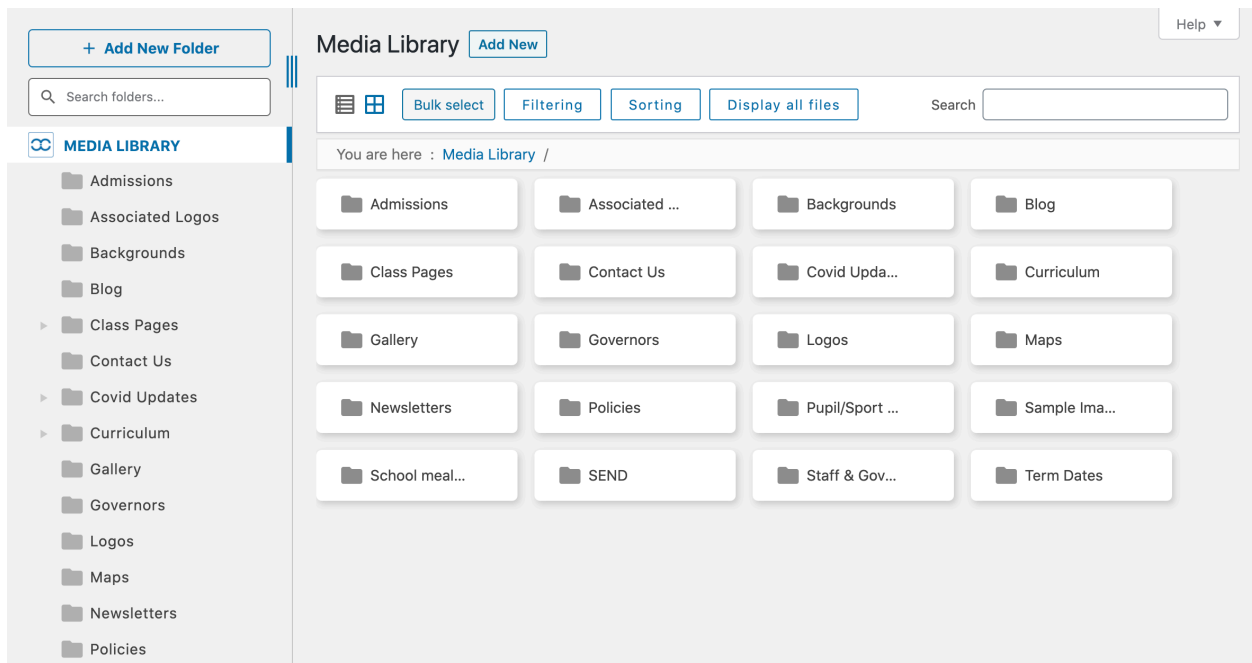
+ Add New Folder

Search folders...

MEDIA LIBRARY

Admissions

Associated Logos

Backgrounds

Blog

Class Pages

Contact Us

Covid Updates

Curriculum

Gallery

Governors

Logos

Maps

Newsletters

Policies

Help ▼

Media Library Add New

Bulk select Filtering Sorting Display all files Search

You are here : Media Library /

| Admissions | Associated ... | Backgrounds | Blog |
|---|---|---|---|
| Class Pages | Contact Us | Covid Upda... | Curriculum |
| Gallery | Governors | Logos | Maps |
| Newsletters | Policies | Pupil/Sport ... | Sample Ima... |
| School meal... | SEND | Staff & Gov... | Term Dates |